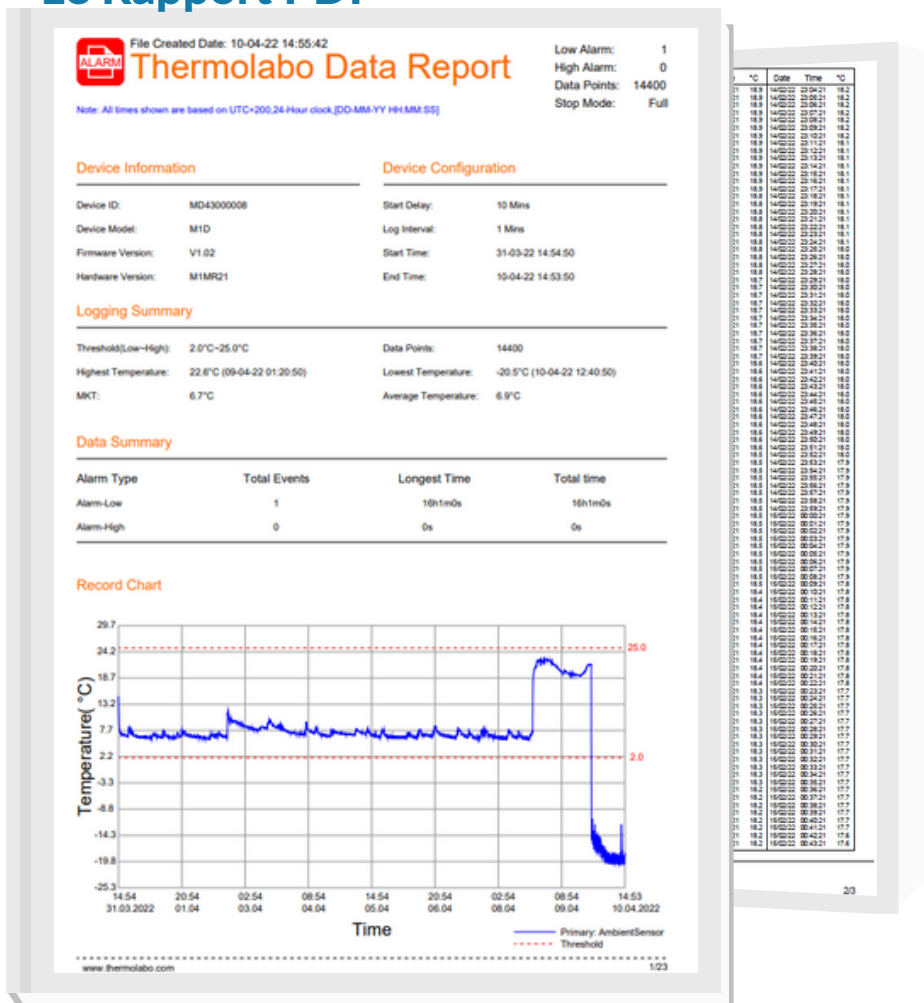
Le Rapport PDF

ALARM

File Created Date: 10-04-22 14:55:42

Thermolabo Data Report

| Low Alarm: | 1 |
|---|---|
| High Alarm: | 0 |
| Data Points: | 14400 |
| Stop Mode: | Full |

Note: All times shown are based on UTC+200,24-Hour clock,[DD-MM-YY HH:MM:SS]

Device Information

Device ID: MD43000008
Device Model: M1D
Firmware Version: V1.02
Hardware Version: M1MR21

Device Configuration

Start Delay: 10 Mins
Log Interval: 1 Mins
Start Time: 31-03-22 14:54:50
End Time: 10-04-22 14:53:50

Logging Summary

Threshold(Low~High): 2.0°C~25.0°C
Highest Temperature: 22.6°C (09-04-22 01:20:50)
MKT: 6.7°C
Data Points: 14400
Lowest Temperature: -20.5°C (10-04-22 12:40:50)
Average Temperature: 6.9°C

Data Summary

| Alarm Type | Total Events | Longest Time | Total time |
|---|---|---|---|
| Alarm-Low | 1 | 16h1m0s | 16h1m0s |
| Alarm-High | 0 | 0s | 0s |

Record Chart

29.7
24.2
18.7
13.2
7.7
2.2
-3.3
-8.8
-14.3
-19.8
-25.3

25.0
2.0

Temperature(°C)

14:54 31.03.2022
20:54 01.04
02:54 03.04
08:54 04.04
14:54 05.04
20:54 06.04
02:54 08.04
08:54 09.04
14:53 10.04.2022

Time

Primary: AmbientSensor
Threshold

www.thermolabo.com
1/23

°C Date Time °C

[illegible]

2/3